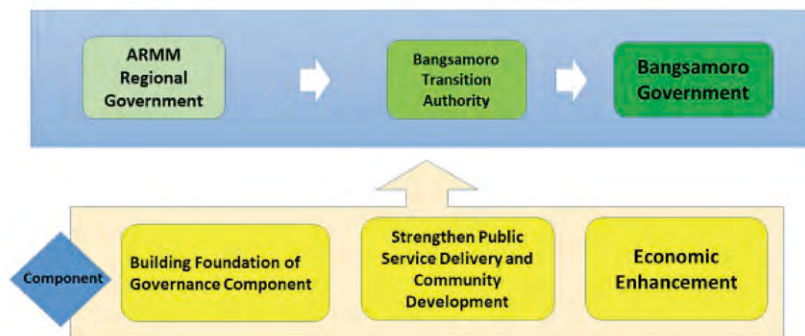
ARMM Regional Government

Bangsamoro Transition Authority

Bangsamoro Government

Component

Building Foundation of Governance Component

Strengthen Public Service Delivery and Community Development

Economic Enhancement